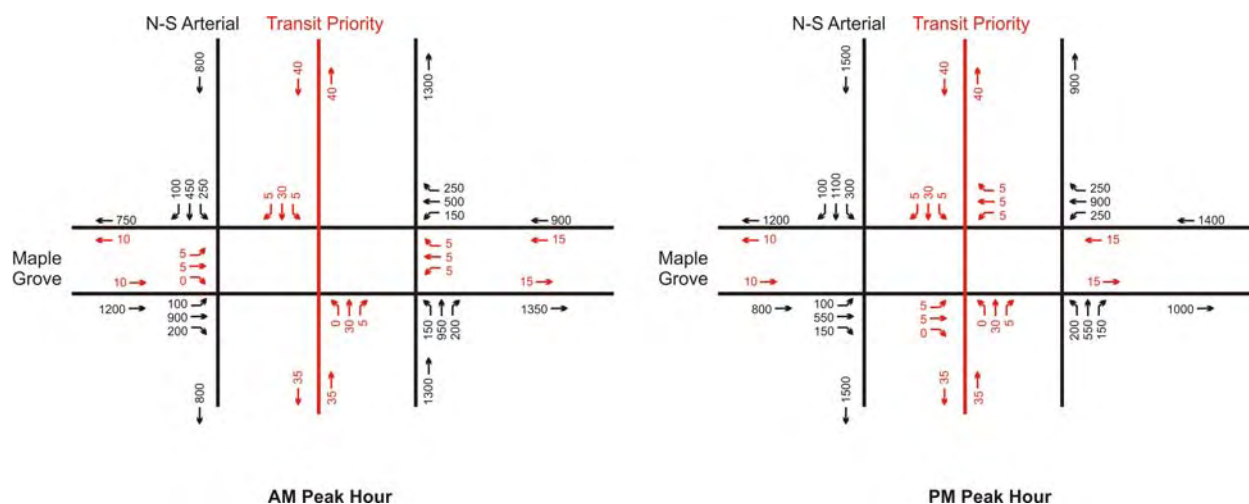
N-S Arterial
Transit Priority

800
40
40
1300

100
450
250
5
30
5
250
500
150

750
900
10
15

Maple Grove

5
5
0
5
5
5

10
15

1200
100
900
200
0
30
5
150
950
200
1350

35
35
800
1300

AM Peak Hour

N-S Arterial
Transit Priority

1500
40
40
900

100
1100
300
5
30
5
5
5
5
250
900
250

1200
1400
10
15

Maple Grove

10
15

800
100
550
150
5
5
0
0
30
5
200
550
150
1000

1500
35
35

PM Peak Hour